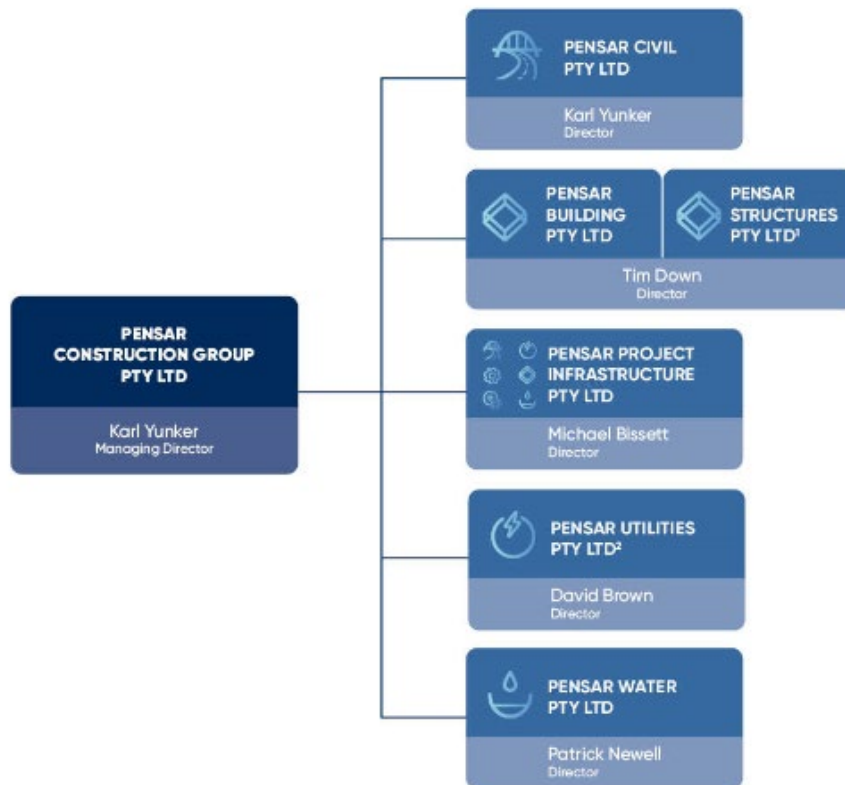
PENSAR CONSTRUCTION GROUP PTY LTD

Karl Yunker
Managing Director

PENSAR CIVIL PTY LTD

Karl Yunker
Director

PENSAR BUILDING PTY LTD

PENSAR STRUCTURES PTY LTD$^1$

Tim Down
Director

PENSAR PROJECT INFRASTRUCTURE PTY LTD

Michael Bissett
Director

PENSAR UTILITIES PTY LTD$^2$

David Brown
Director

PENSAR WATER PTY LTD

Patrick Newell
Director